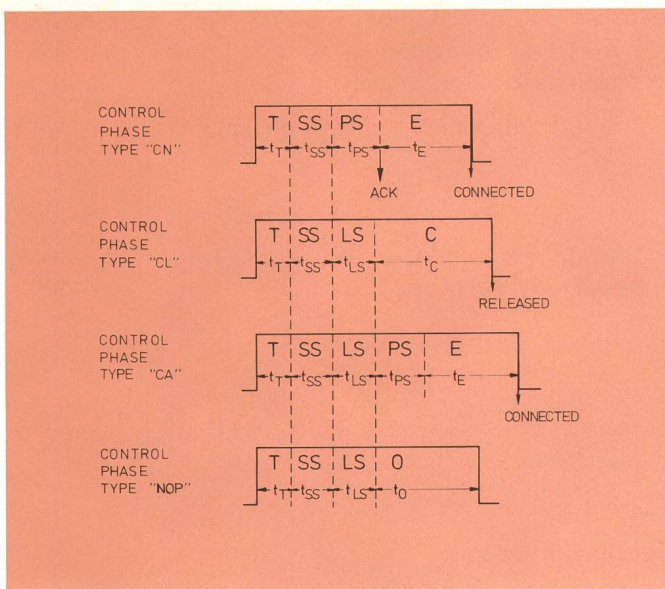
CONTROL PHASE TYPE "CN"

T SS PS E

$t_T$ $t_{SS}$ $t_{PS}$ $t_E$

ACK CONNECTED

CONTROL PHASE TYPE "CL"

T SS LS C

$t_T$ $t_{SS}$ $t_{LS}$ $t_C$

RELEASED

CONTROL PHASE TYPE "CA"

T SS LS PS E

$t_T$ $t_{SS}$ $t_{LS}$ $t_{PS}$ $t_E$

CONNECTED

CONTROL PHASE TYPE "NOP"

T SS LS O

$t_T$ $t_{SS}$ $t_{LS}$ $t_O$